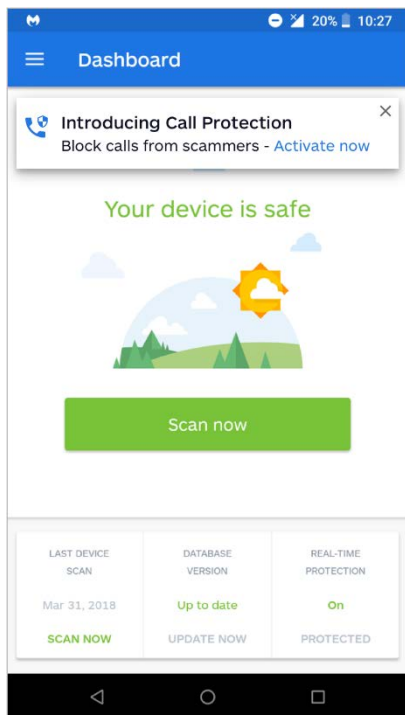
20% 10:27

Dashboard

Introducing Call Protection
Block calls from scammers - Activate now

Your device is safe

Scan now

| LAST DEVICE SCAN | DATABASE VERSION | REAL-TIME PROTECTION |
|---|---|---|
| Mar 31, 2018 | Up to date | On |
| SCAN NOW | UPDATE NOW | PROTECTED |